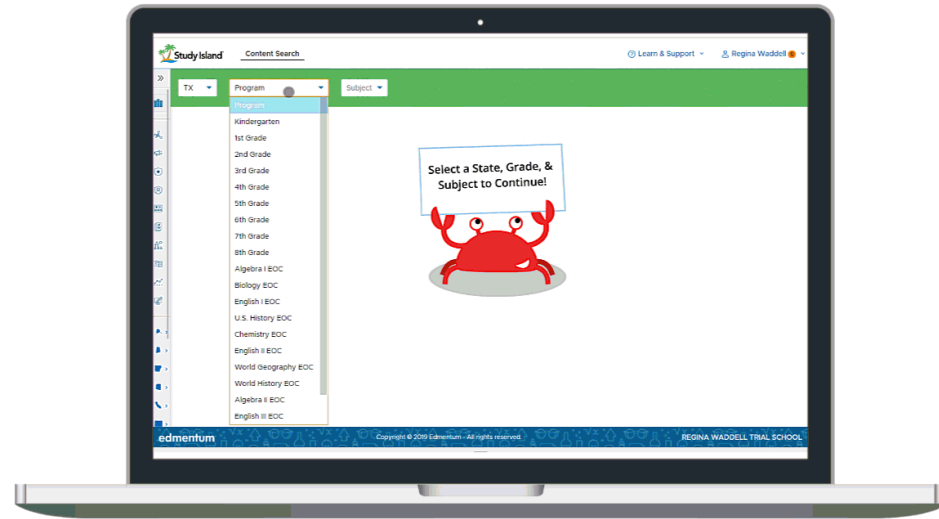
Study Island

Content Search

Learn & Support

Regina Waddell

TX

Program

Subject

Program
Kindergarten
1st Grade
2nd Grade
3rd Grade
4th Grade
5th Grade
6th Grade
7th Grade
8th Grade
Algebra I EOC
Biology EOC
English I EOC
U.S. History EOC
Chemistry EOC
English II EOC
World Geography EOC
World History EOC
Algebra II EOC
English III EOC

Select a State, Grade, & Subject to Continue!

edmentum

Copyright © 2019 Edmentum - All rights reserved.

REGINA WADDELL TRIAL SCHOOL